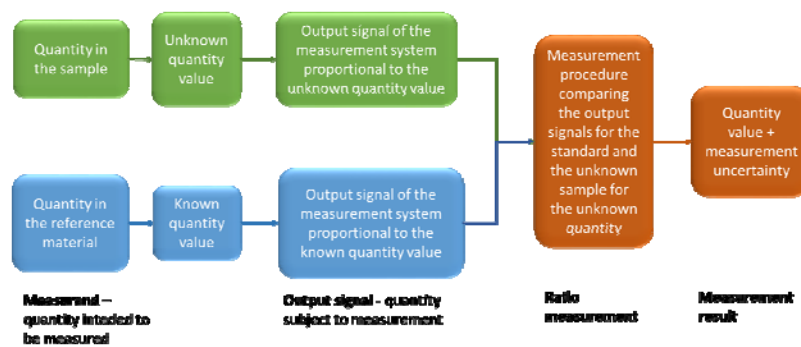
Quantity in the sample

Unknown quantity value

Output signal of the measurement system proportional to the unknown quantity value

Quantity in the reference material

Known quantity value

Output signal of the measurement system proportional to the known quantity value

Measurement procedure comparing the output signals for the standard and the unknown sample for the unknown quantity

Quantity value + measurement uncertainty

Measurand – quantity inteded to be measured

Output signal - quantity subject to measurement

Ratio measurement

Measurement result